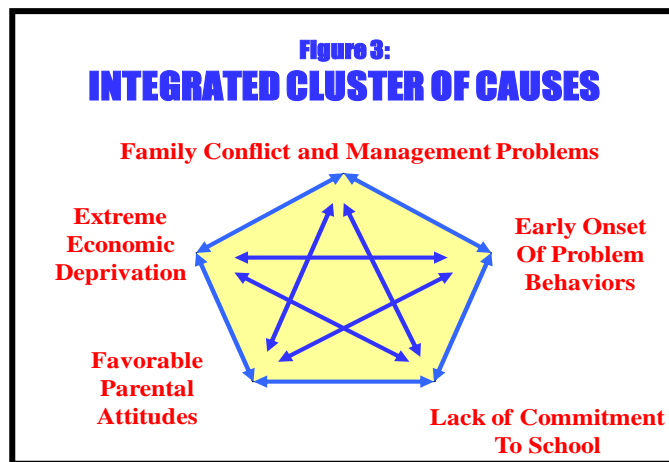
Figure 3:
INTEGRATED CLUSTER OF CAUSES

Family Conflict and Management Problems

Extreme Economic Deprivation

Early Onset Of Problem Behaviors

Favorable Parental Attitudes

Lack of Commitment To School